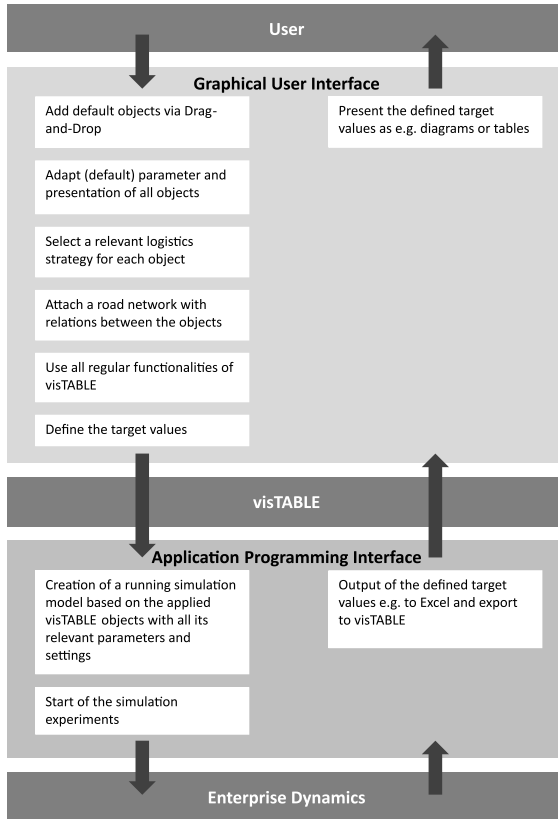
User

Graphical User Interface

Add default objects via Drag-and-Drop

Adapt (default) parameter and presentation of all objects

Select a relevant logistics strategy for each object

Attach a road network with relations between the objects

Use all regular functionalities of visTABLE

Define the target values

Present the defined target values as e.g. diagrams or tables

visTABLE

Application Programming Interface

Creation of a running simulation model based on the applied visTABLE objects with all its relevant parameters and settings

Start of the simulation experiments

Output of the defined target values e.g. to Excel and export to visTABLE

Enterprise Dynamics